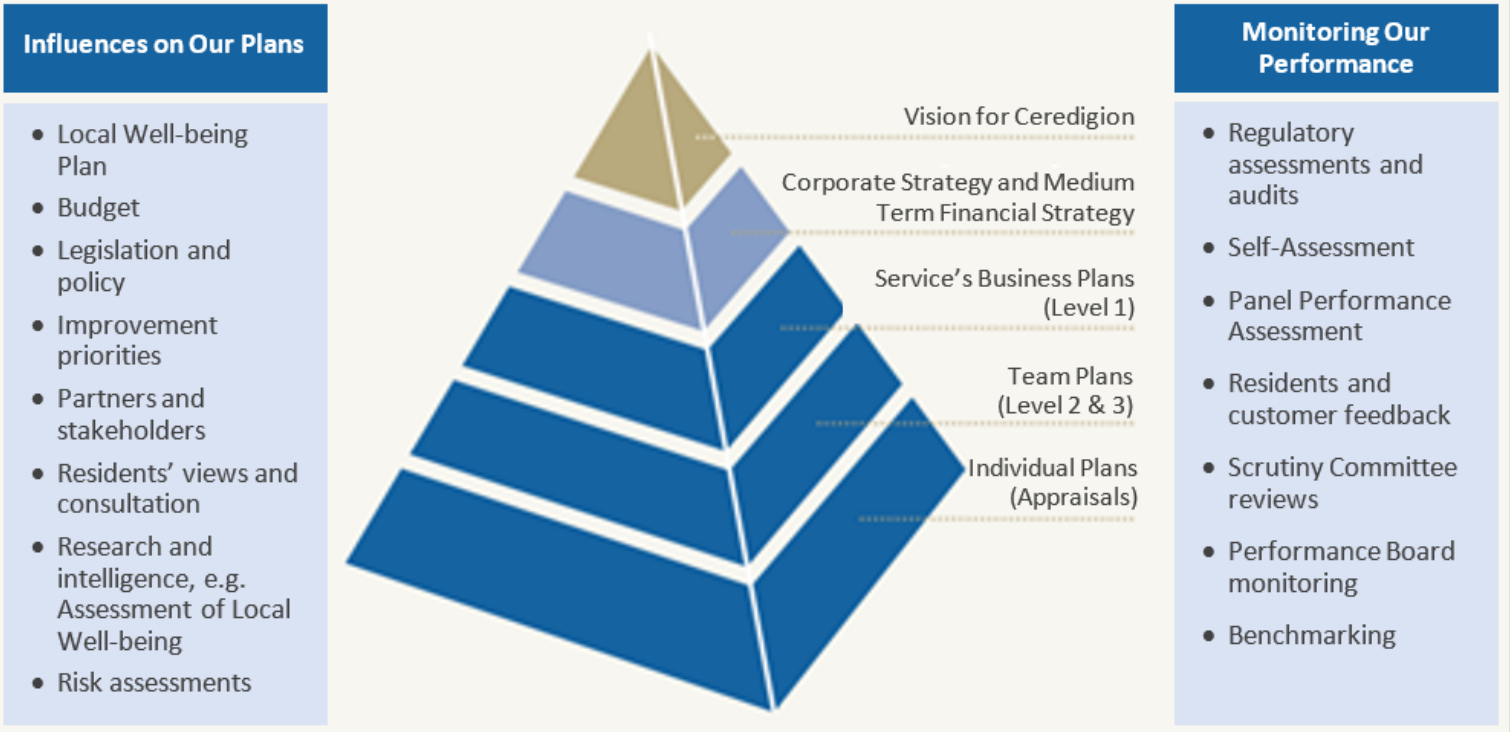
Influences on Our Plans

- Local Well-being Plan
- Budget
- Legislation and policy
- Improvement priorities
- Partners and stakeholders
- Residents' views and consultation
- Research and intelligence, e.g. Assessment of Local Well-being
- Risk assessments

Vision for Ceredigion

Corporate Strategy and Medium Term Financial Strategy

Service's Business Plans (Level 1)

Team Plans (Level 2 & 3)

Individual Plans (Appraisals)

Monitoring Our Performance

- Regulatory assessments and audits
- Self-Assessment
- Panel Performance Assessment
- Residents and customer feedback
- Scrutiny Committee reviews
- Performance Board monitoring
- Benchmarking